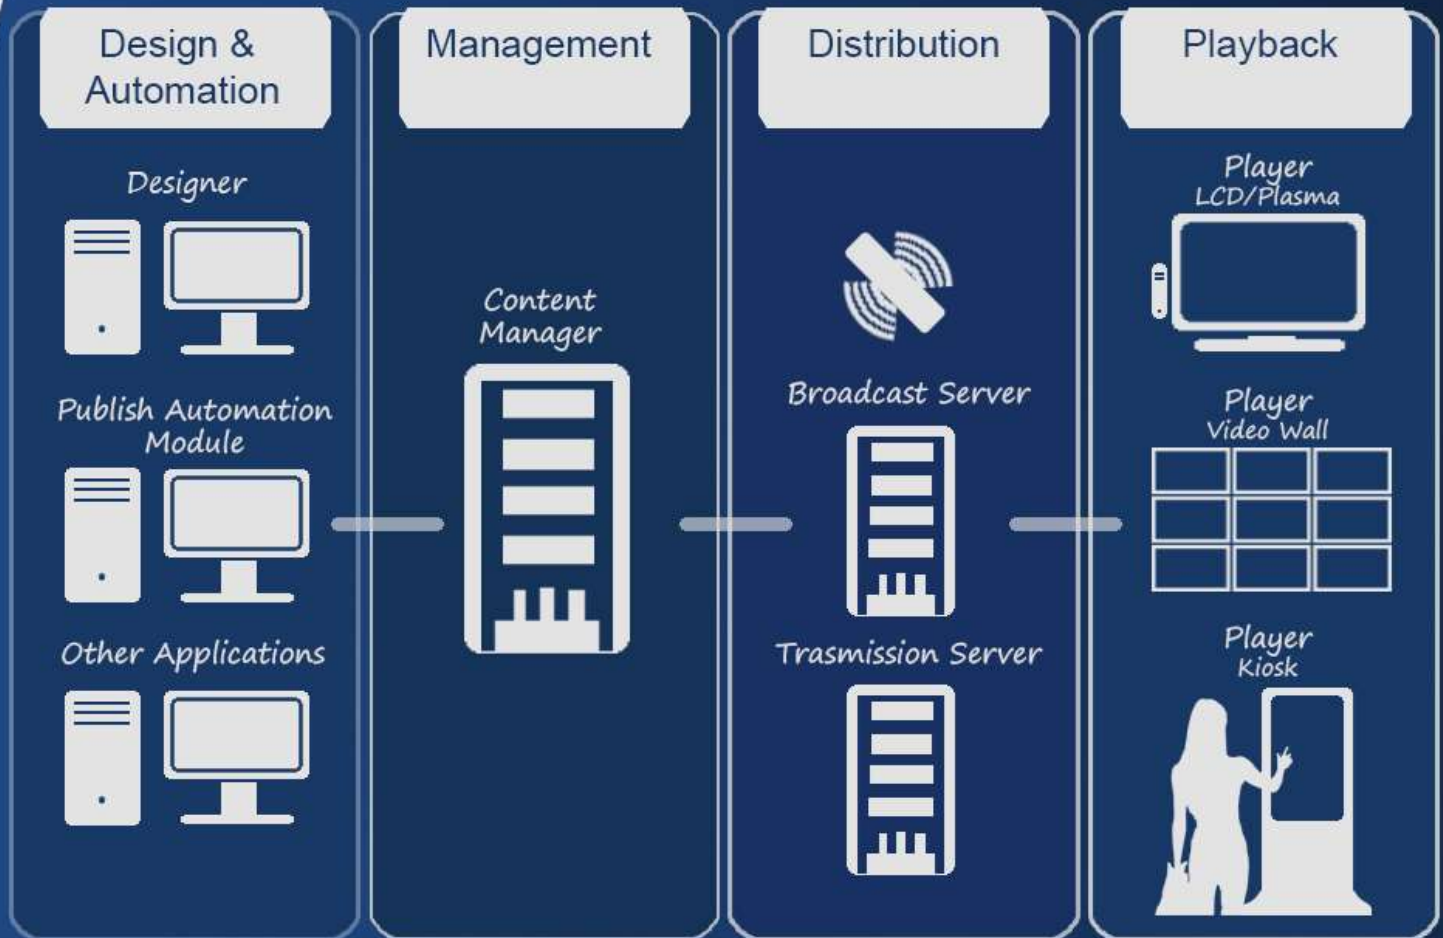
Design & Automation

Designer

Publish Automation Module

Other Applications

Management

Content Manager

Distribution

Broadcast Server

Trasmission Server

Playback

Player LCD/Plasma

Player Video Wall

Player Kiosk